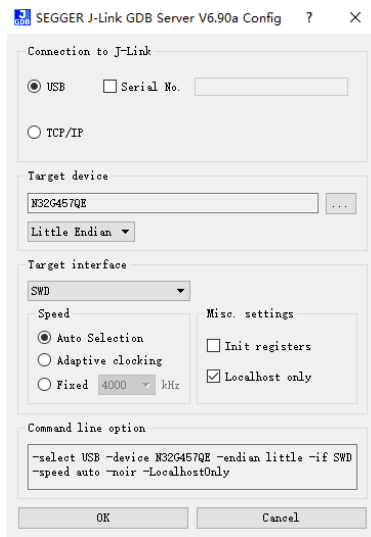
SEGGER J-Link GDB Server V6.90a Config ? ✕

Connection to J-Link

USB
Serial No.

TCP/IP

Target device

N32G457QE ...

Little Endian

Target interface

SWD

Speed

Auto Selection

Adaptive clocking

Fixed 4000 kHz

Misc. settings

Init registers

Localhost only

Command line option

-select USB -device N32G457QE -endian little -if SWD -speed auto -noir -LocalhostOnly

OK Cancel